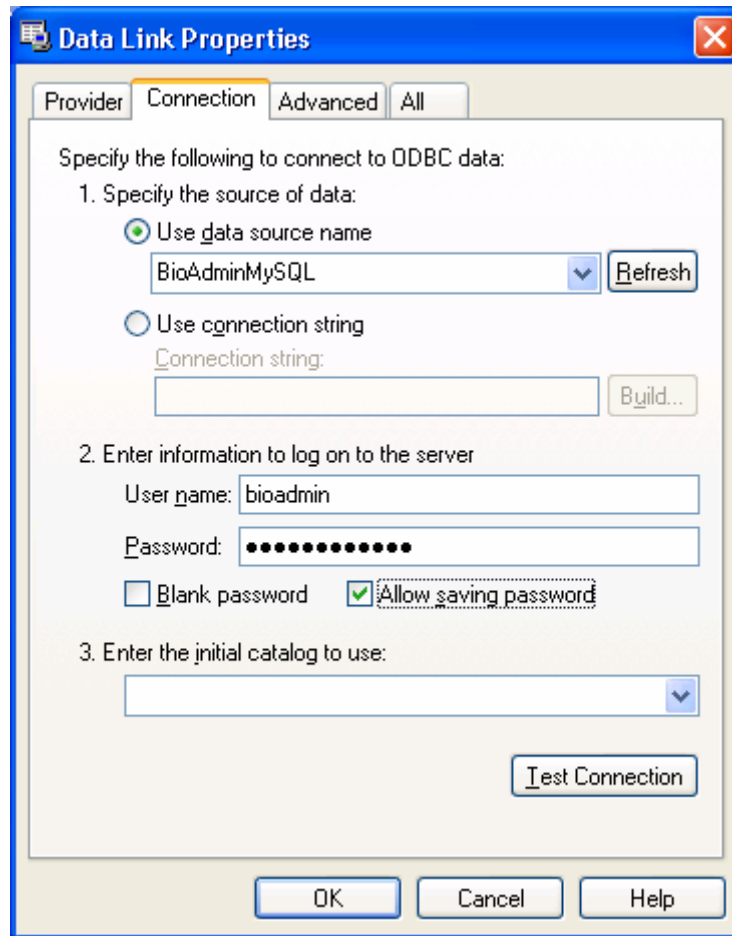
Data Link Properties

Provider | Connection | Advanced | All

Specify the following to connect to ODBC data:

1. Specify the source of data:

Use data source name

BioAdminMySQL

Refresh

Use connection string

Connection string:

Build...

2. Enter information to log on to the server

User name: bioadmin

Password: ●●●●●●●●●●●●●

Blank password

Allow saving password

3. Enter the initial catalog to use:

Test Connection

OK

Cancel

Help